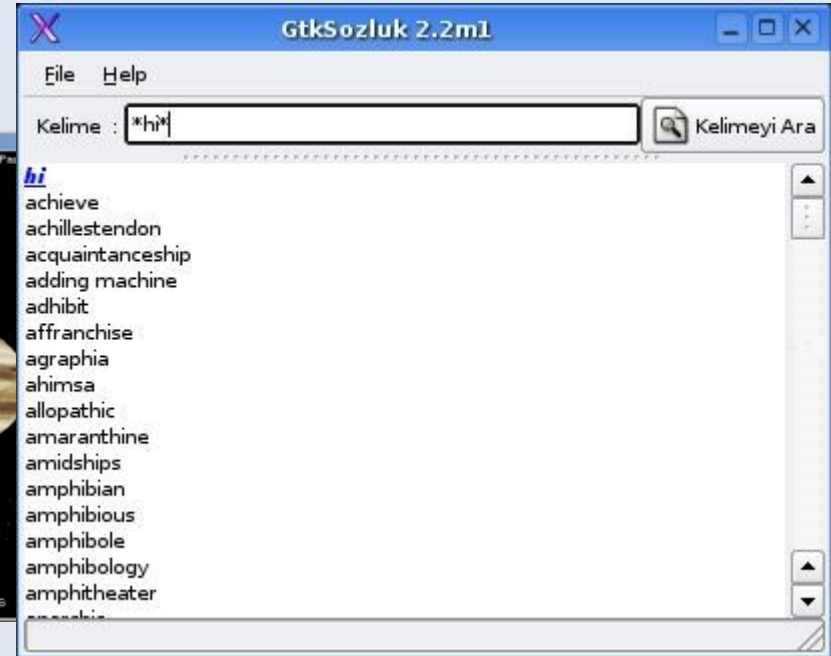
GtkSozluk 2.2m1

File Help

Kelime : *hi*

Kelimeyi Ara

hi
achieve
achillestendon
acquaintanceship
adding machine
adhibit
affranchise
agraphia
ahimsa
allopathic
amaranthine
amidships
amphibian
amphibious
amphibole
amphibology
amphitheater
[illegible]